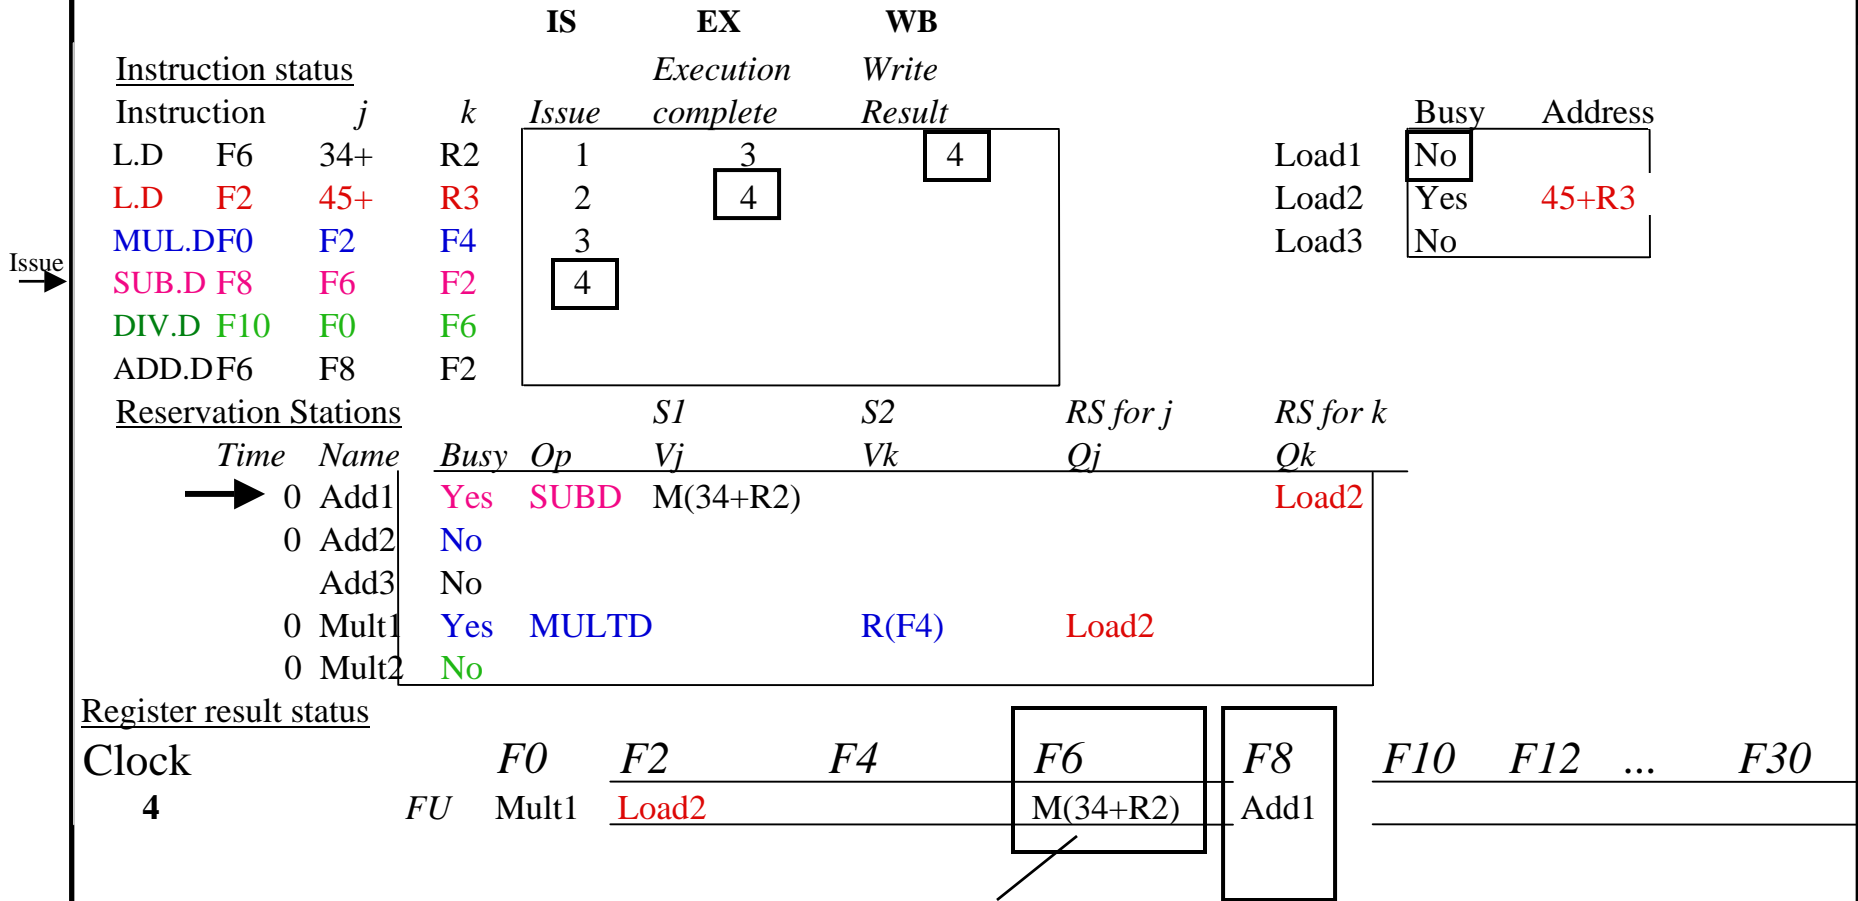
IS EX WB

Instruction status

| Instruction | | j | k | Issue | Execution complete | Write Result |
|---|---|---|---|---|---|---|
| L.D | F6 | 34+ | R2 | 1 | 3 | 4 |
| L.D | F2 | 45+ | R3 | 2 | 4 | |
| MUL.D | F0 | F2 | F4 | 3 | | |
| SUB.D | F8 | F6 | F2 | 4 | | |
| DIV.D | F10 | F0 | F6 | | | |
| ADD.D | F6 | F8 | F2 | | | |

Issue

| | Busy | Address |
|---|---|---|
| Load1 | No | |
| Load2 | Yes | 45+R3 |
| Load3 | No | |

Reservation Stations

| Time | Name | Busy | Op | S1 Vj | S2 Vk | RS for j Qj | RS for k Qk |
|---|---|---|---|---|---|---|---|
| 0 | Add1 | Yes | SUBD | M(34+R2) | | | Load2 |
| 0 | Add2 | No | | | | | |
| | Add3 | No | | | | | |
| 0 | Mult1 | Yes | MULTD | | R(F4) | Load2 | |
| 0 | Mult2 | No | | | | | |

Register result status

| Clock | | F0 | F2 | F4 | F6 | F8 | F10 | F12 | ... | F30 |
|---|---|---|---|---|---|---|---|---|---|---|
| 4 | FU | Mult1 | Load2 | | M(34+R2) | Add1 | | | | |